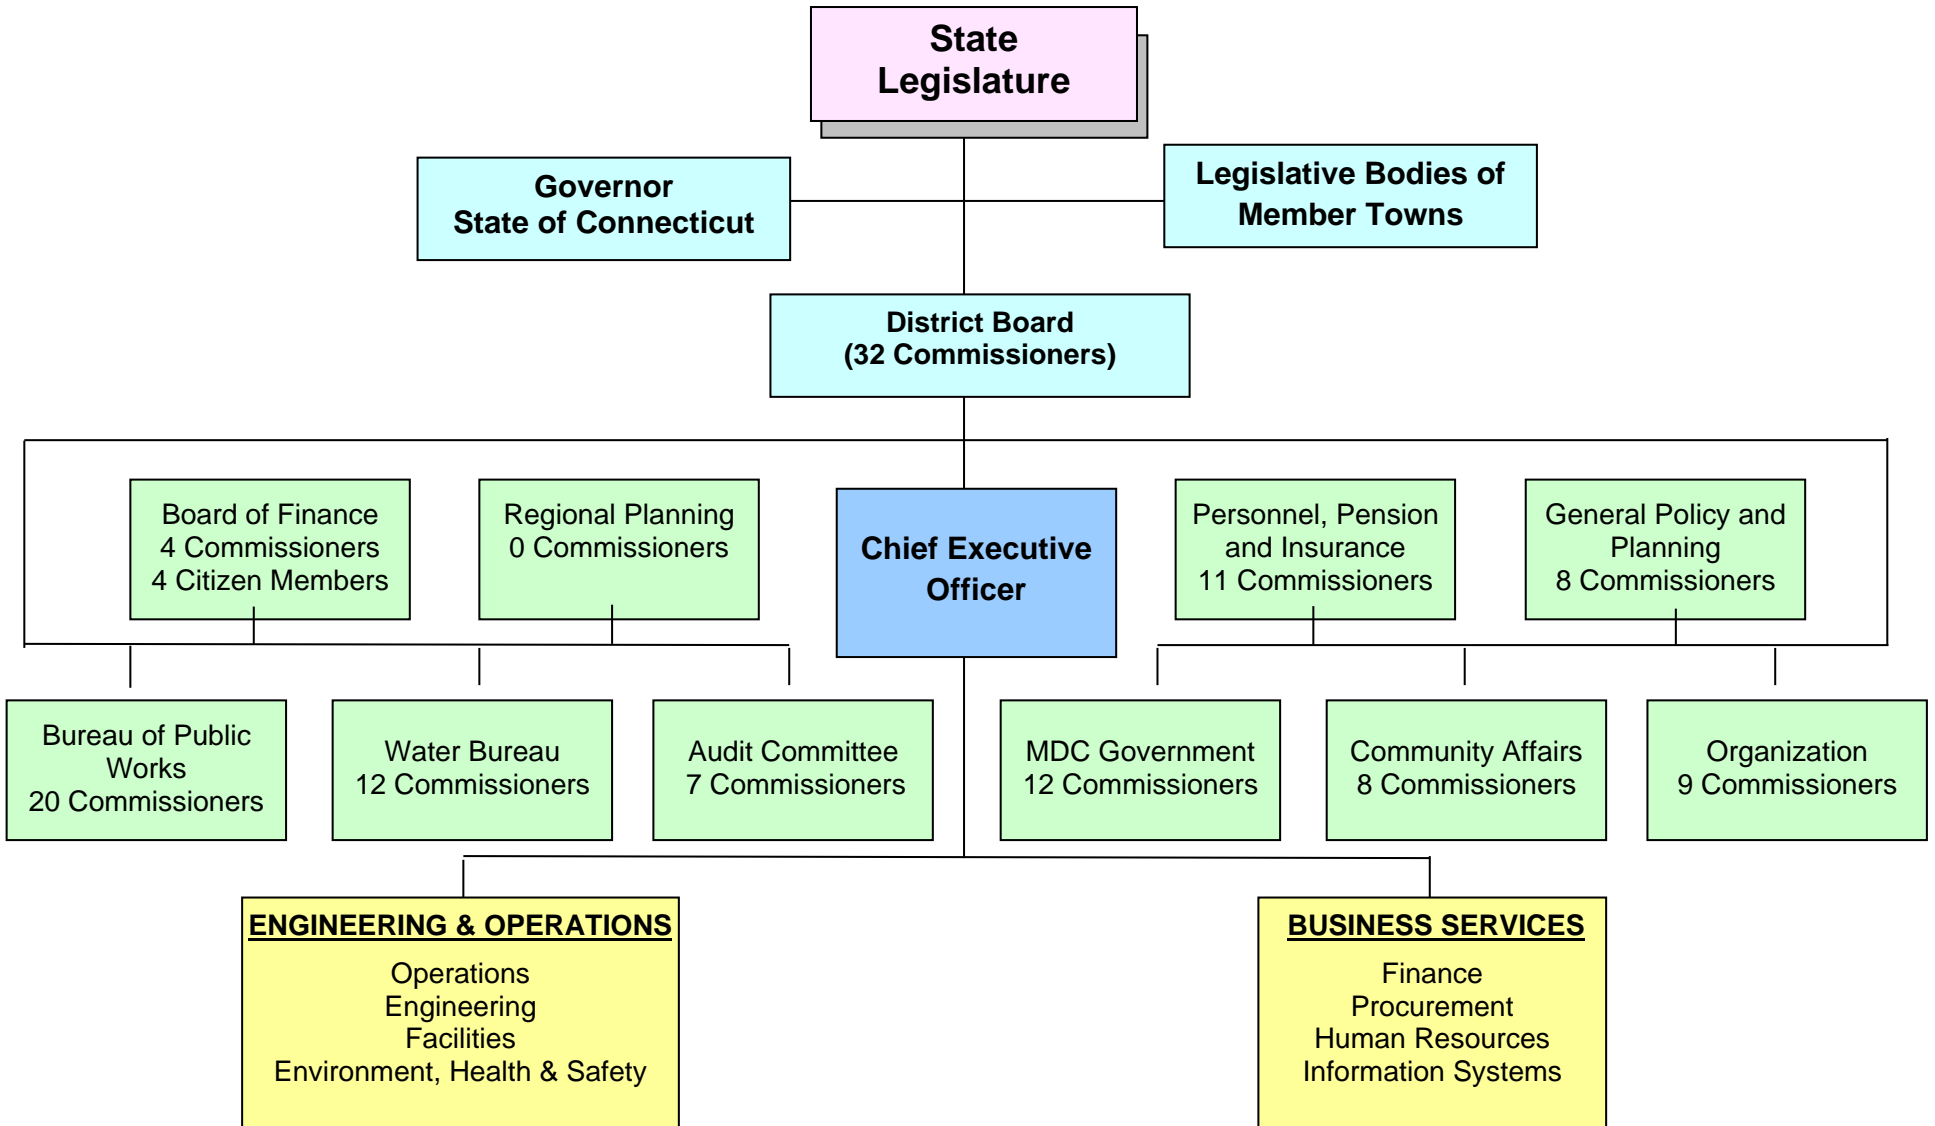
State Legislature

Governor
State of Connecticut

Legislative Bodies of Member Towns

District Board
(32 Commissioners)

Board of Finance
4 Commissioners
4 Citizen Members

Regional Planning
0 Commissioners

Chief Executive Officer

Personnel, Pension and Insurance
11 Commissioners

General Policy and Planning
8 Commissioners

Bureau of Public Works
20 Commissioners

Water Bureau
12 Commissioners

Audit Committee
7 Commissioners

MDC Government
12 Commissioners

Community Affairs
8 Commissioners

Organization
9 Commissioners

ENGINEERING & OPERATIONS
Operations
Engineering
Facilities
Environment, Health & Safety

BUSINESS SERVICES
Finance
Procurement
Human Resources
Information Systems